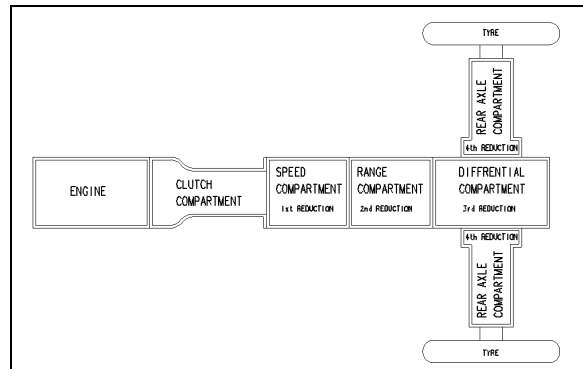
TYRE

REAR AXLE COMPARTMENT

4th REDUCTION

ENGINE

CLUTCH COMPARTMENT

SPEED COMPARTMENT

1st REDUCTION

RANGE COMPARTMENT

2nd REDUCTION

DIFFRENTIAL COMPARTMENT

3rd REDUCTION

4th REDUCTION

REAR AXLE COMPARTMENT

TYRE